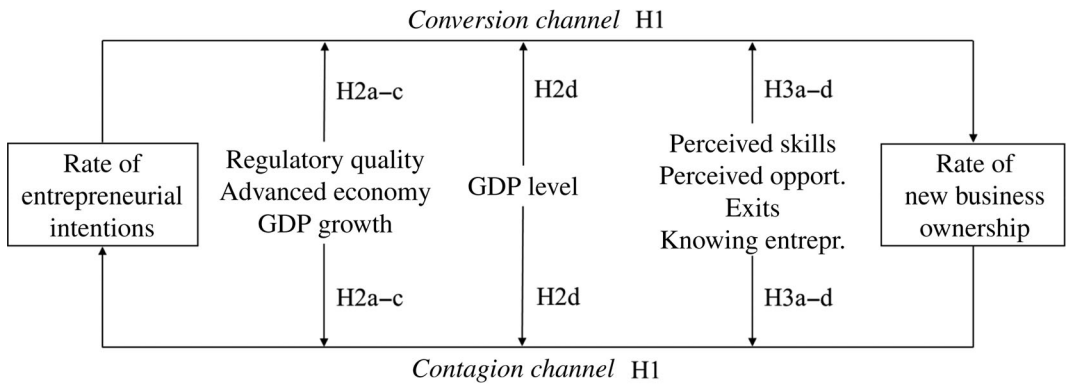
Conversion channel H1

Rate of entrepreneurial intentions

H2a–c

Regulatory quality
Advanced economy
GDP growth

H2a–c

H2d

GDP level

H2d

H3a–d

Perceived skills
Perceived opport.
Exits
Knowing entrepr.

H3a–d

Rate of new business ownership

Contagion channel H1